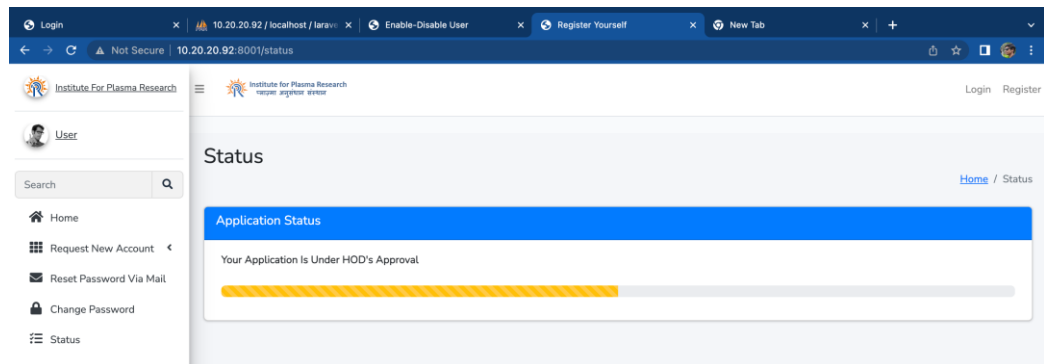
Login ×
10.20.20.92 / localhost / larave ×
Enable-Disable User ×
Register Yourself ×
New Tab ×
+

Not Secure | 10.20.20.92:8001/status

Institute For Plasma Research

Institute for Plasma Research
प्लाज़्मा अनुसंधान संस्थान

Login Register

User

Search

Home

Request New Account

Reset Password Via Mail

Change Password

Status

Status

Home / Status

Application Status

Your Application Is Under HOD's Approval